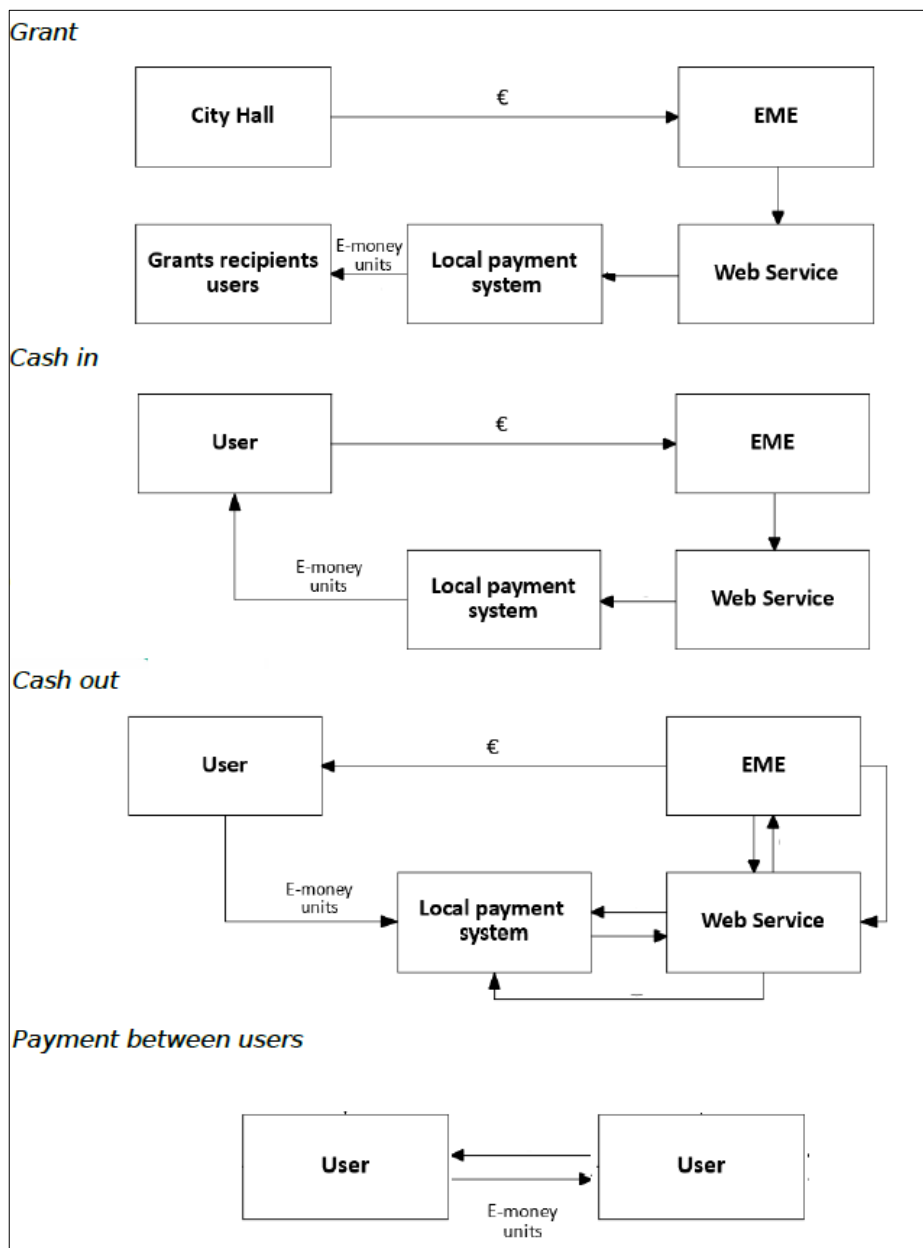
Grant

City Hall

€

EME

Grants recipients users

E-money units

Local payment system

Web Service

Cash in

User

€

EME

E-money units

Local payment system

Web Service

Cash out

User

€

EME

E-money units

Local payment system

Web Service

Payment between users

User

User

E-money units